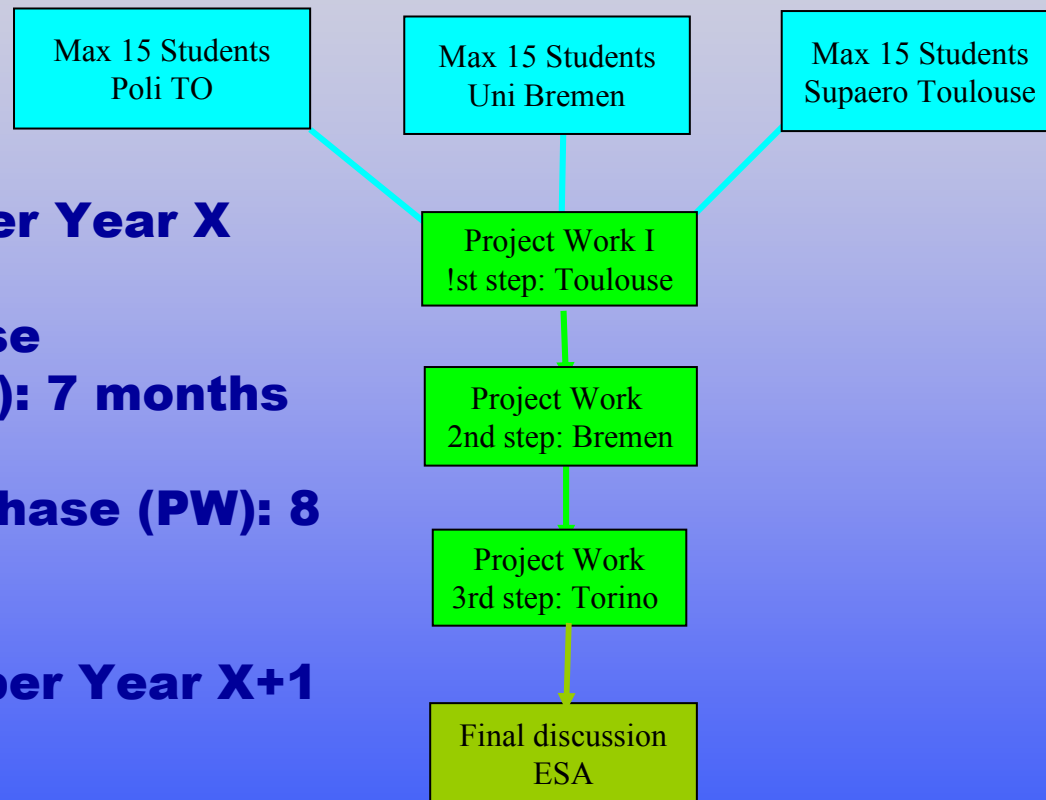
Max 15 Students
Poli TO

Max 15 Students
Uni Bremen

Max 15 Students
Supaero Toulouse

er Year X

se
): 7 months

hase (PW): 8

ber Year X+1

Project Work I
!st step: Toulouse

Project Work
2nd step: Bremen

Project Work
3rd step: Torino

Final discussion
ESA